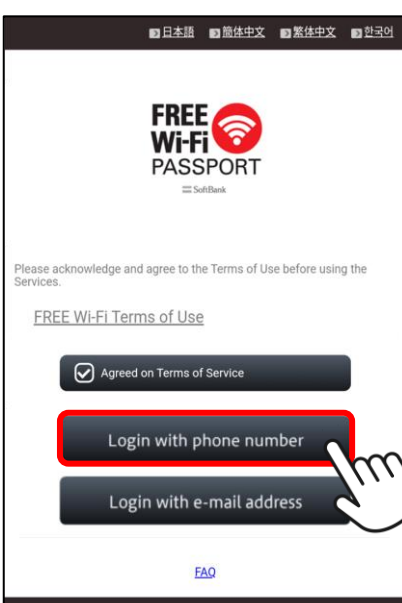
日本語 簡体中文 繁体中文 한국어

FREE
Wi-Fi
PASSPORT
SoftBank

Please acknowledge and agree to the Terms of Use before using the Services.

FREE Wi-Fi Terms of Use

Agreed on Terms of Service

Login with phone number

Login with e-mail address

FAQ